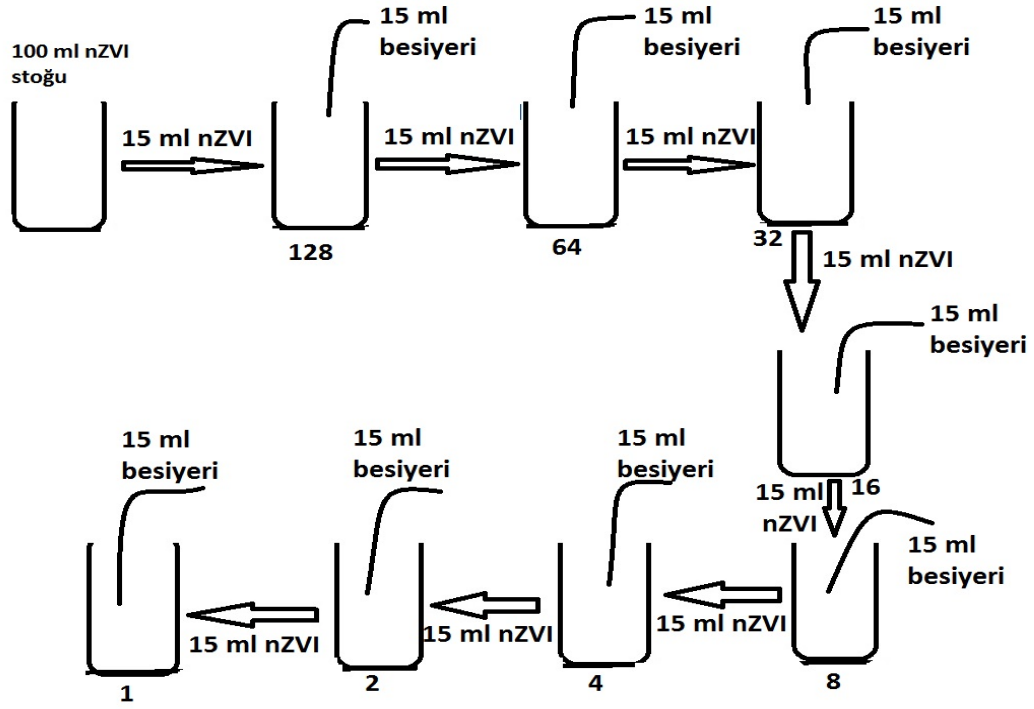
100 ml nZVI stoğu

15 ml besiyeri

15 ml besiyeri

15 ml besiyeri

15 ml nZVI

15 ml nZVI

15 ml nZVI

128

64

32

15 ml nZVI

15 ml besiyeri

16

15 ml nZVI

15 ml besiyeri

15 ml besiyeri

15 ml besiyeri

15 ml besiyeri

15 ml nZVI

15 ml nZVI

15 ml nZVI

1

2

4

8